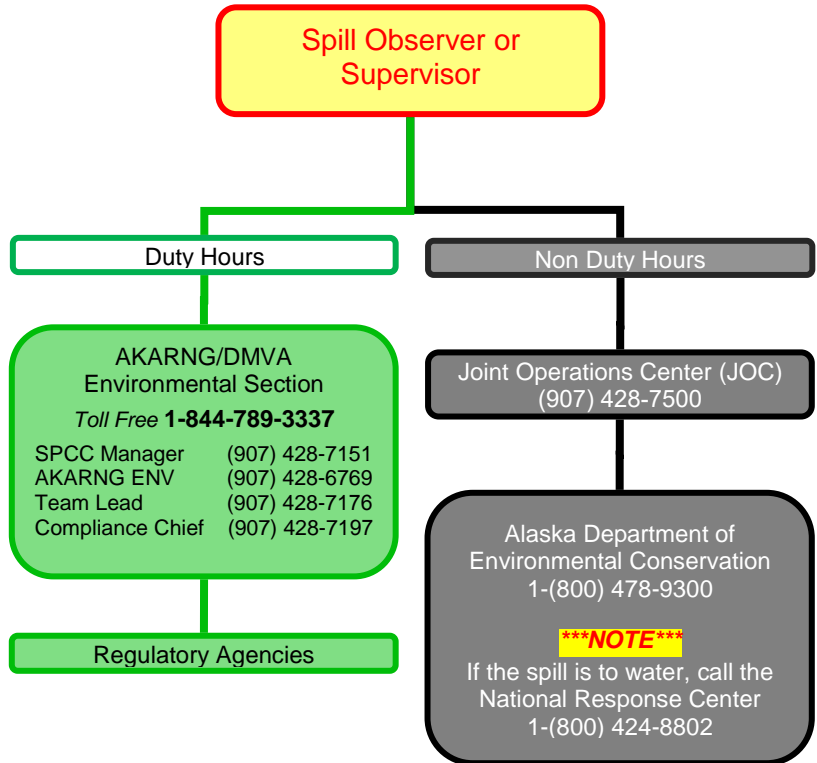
Spill Observer or Supervisor

Duty Hours

Non Duty Hours

AKARNG/DMVA
Environmental Section
Toll Free **1-844-789-3337**

| | |
|---|---|
| SPCC Manager | (907) 428-7151 |
| AKARNG ENV | (907) 428-6769 |
| Team Lead | (907) 428-7176 |
| Compliance Chief | (907) 428-7197 |

Regulatory Agencies

Joint Operations Center (JOC)
(907) 428-7500

Alaska Department of Environmental Conservation
1-(800) 478-9300

\*\*\*NOTE\*\*\*
If the spill is to water, call the National Response Center
1-(800) 424-8802